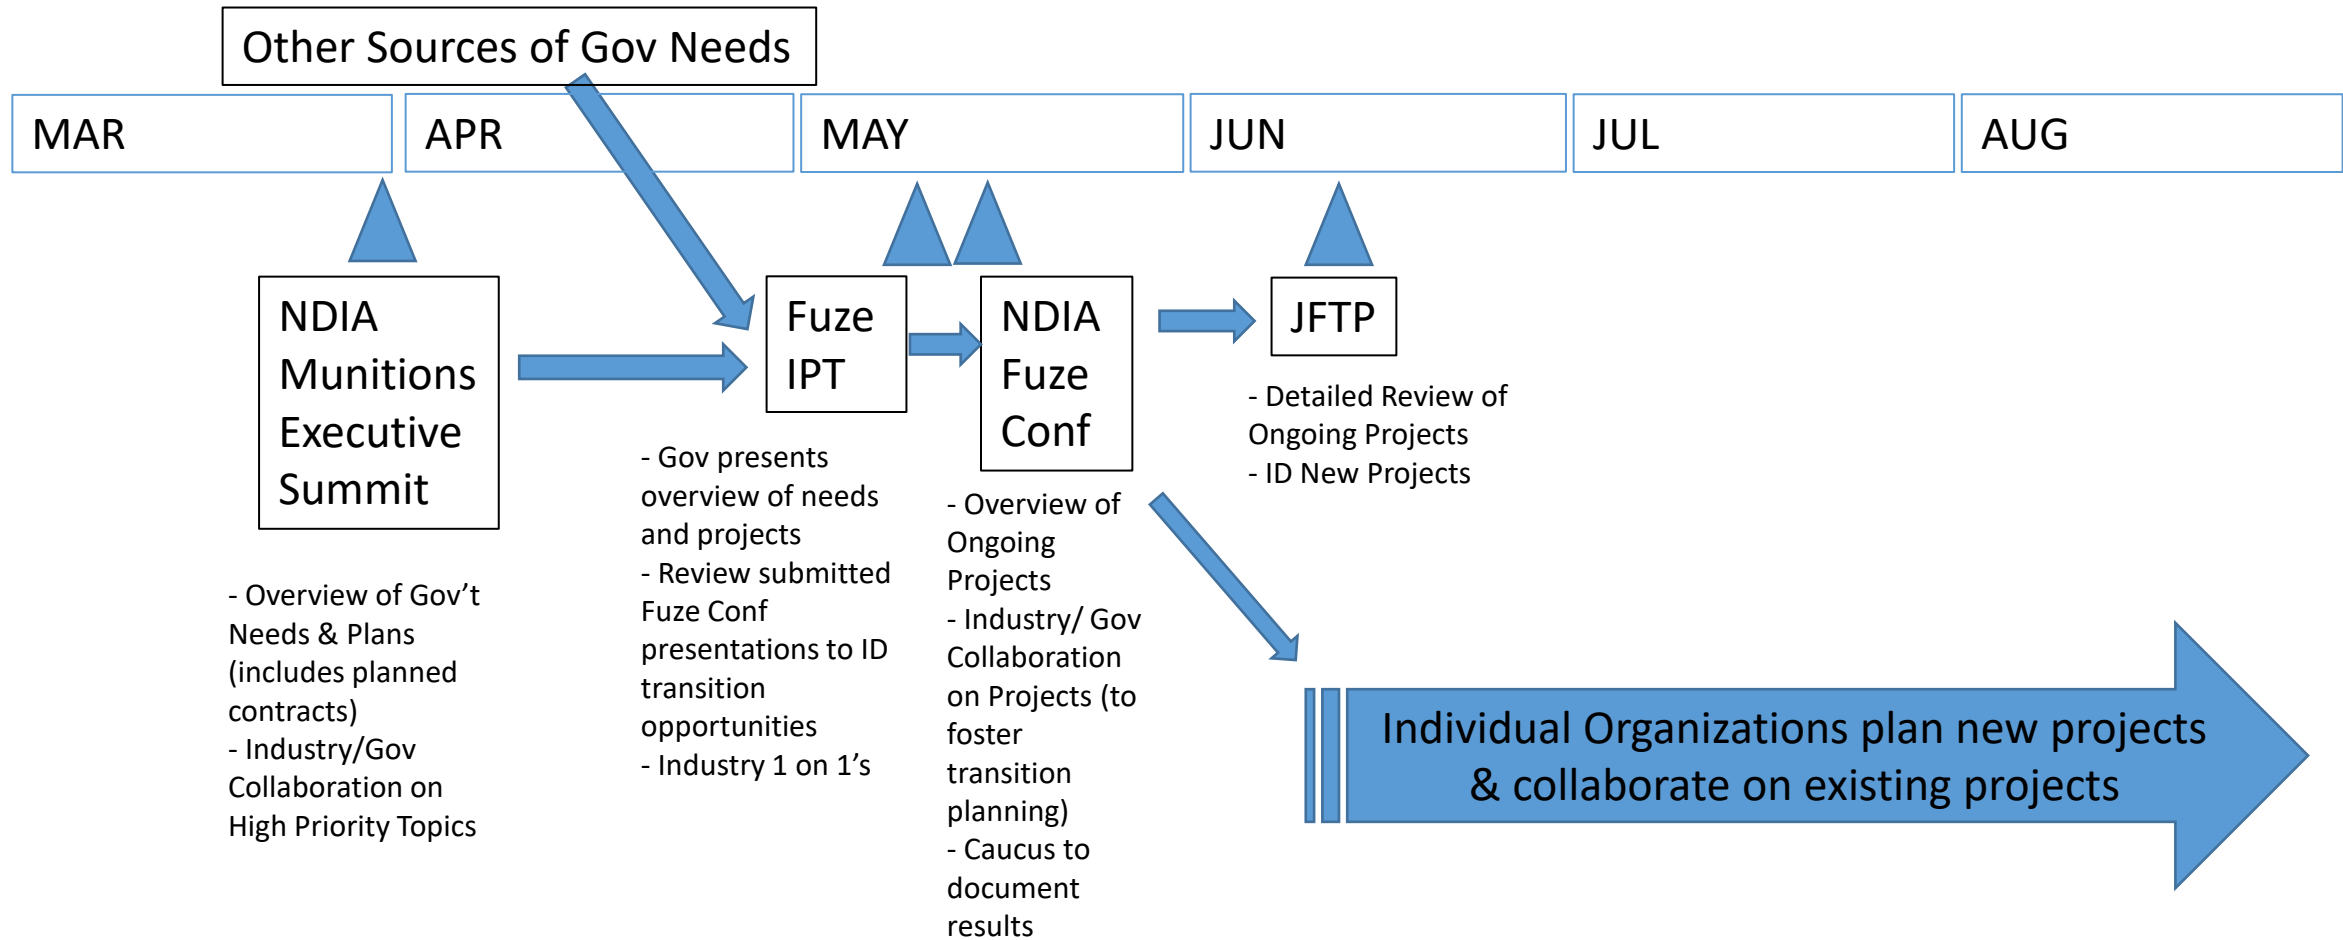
Other Sources of Gov Needs

MAR

APR

MAY

JUN

JUL

AUG

NDIA Munitions Executive Summit

- Overview of Gov’t Needs & Plans (includes planned contracts)
- Industry/Gov Collaboration on High Priority Topics

Fuze IPT

- Gov presents overview of needs and projects
- Review submitted Fuze Conf presentations to ID transition opportunities
- Industry 1 on 1’s

NDIA Fuze Conf

- Overview of Ongoing Projects
- Industry/ Gov Collaboration on Projects (to foster transition planning)
- Caucus to document results

JFTP

- Detailed Review of Ongoing Projects
- ID New Projects

Individual Organizations plan new projects & collaborate on existing projects